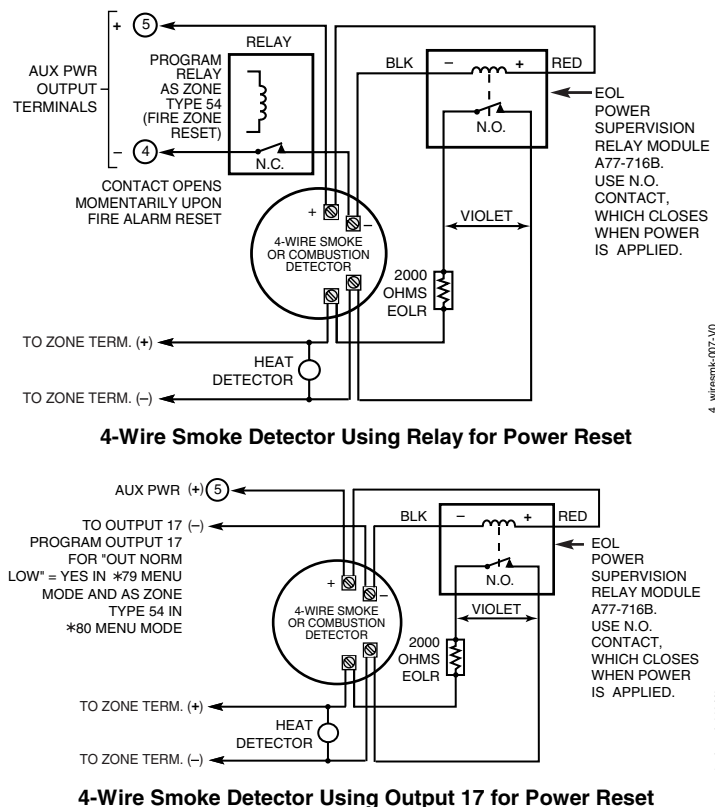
AUX PWR OUTPUT TERMINALS

+ 5

– 4

RELAY

PROGRAM RELAY AS ZONE TYPE 54 (FIRE ZONE RESET)

N.C.

CONTACT OPENS MOMENTARILY UPON FIRE ALARM RESET

BLK – + RED

N.O.

EOL POWER SUPERVISION RELAY MODULE A77-716B. USE N.O. CONTACT, WHICH CLOSES WHEN POWER IS APPLIED.

VIOLET

+ –

4-WIRE SMOKE OR COMBUSTION DETECTOR

2000 OHMS EOLR

TO ZONE TERM. (+)

HEAT DETECTOR

TO ZONE TERM. (–)

4_wiresmk-007-V0

4-Wire Smoke Detector Using Relay for Power Reset

AUX PWR (+) 5

TO OUTPUT 17 (–)

PROGRAM OUTPUT 17 FOR "OUT NORM LOW" = YES IN ∗79 MENU MODE AND AS ZONE TYPE 54 IN ∗80 MENU MODE

BLK – + RED

N.O.

EOL POWER SUPERVISION RELAY MODULE A77-716B. USE N.O. CONTACT, WHICH CLOSES WHEN POWER IS APPLIED.

VIOLET

+ –

4-WIRE SMOKE OR COMBUSTION DETECTOR

2000 OHMS EOLR

TO ZONE TERM. (+)

HEAT DETECTOR

TO ZONE TERM. (–)

4-Wire Smoke Detector Using Output 17 for Power Reset